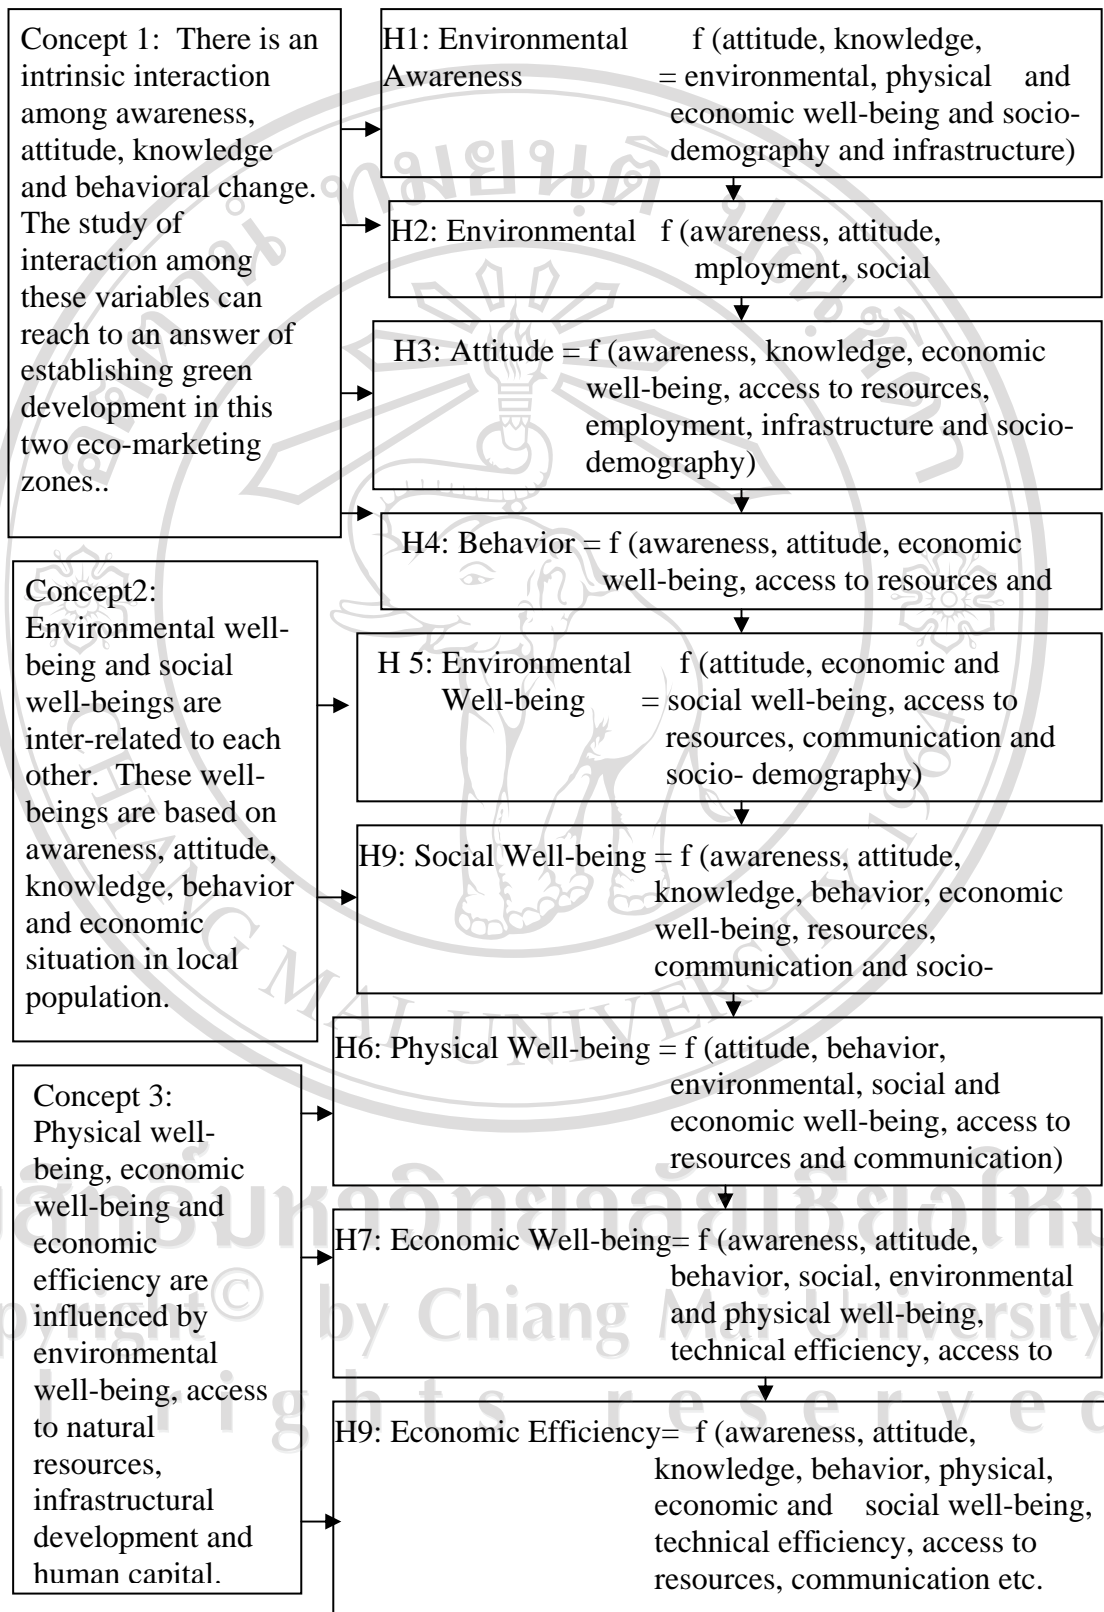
Concept 1: There is an intrinsic interaction among awareness, attitude, knowledge and behavioral change. The study of interaction among these variables can reach to an answer of establishing green development in this two eco-marketing zones..

H1: Environmental Awareness = f (attitude, knowledge, environmental, physical and economic well-being and socio-demography and infrastructure)

H2: Environmental f (awareness, attitude, mployment, social

H3: Attitude = f (awareness, knowledge, economic well-being, access to resources, employment, infrastructure and socio-demography)

H4: Behavior = f (awareness, attitude, economic well-being, access to resources and

Concept2: Environmental well-being and social well-beings are inter-related to each other. These well-beings are based on awareness, attitude, knowledge, behavior and economic situation in local population.

H 5: Environmental Well-being = f (attitude, economic and social well-being, access to resources, communication and socio- demography)

H9: Social Well-being = f (awareness, attitude, knowledge, behavior, economic well-being, resources, communication and socio-

H6: Physical Well-being = f (attitude, behavior, environmental, social and economic well-being, access to resources and communication)

Concept 3: Physical well-being, economic well-being and economic efficiency are influenced by environmental well-being, access to natural resources, infrastructural development and human capital.

H7: Economic Well-being= f (awareness, attitude, behavior, social, environmental and physical well-being, technical efficiency, access to

H9: Economic Efficiency= f (awareness, attitude, knowledge, behavior, physical, economic and social well-being, technical efficiency, access to resources, communication etc.

Copyright © by Chiang Mai University
rights reserved